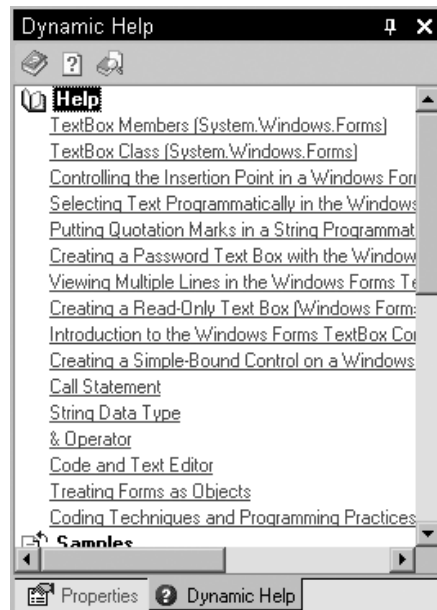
Dynamic Help

Help

TextBox Members (System.Windows.Forms)

TextBox Class (System.Windows.Forms)

Controlling the Insertion Point in a Windows For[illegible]

Selecting Text Programmatically in the Windows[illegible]

Putting Quotation Marks in a String Programmat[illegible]

Creating a Password Text Box with the Window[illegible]

Viewing Multiple Lines in the Windows Forms T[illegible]

Creating a Read-Only Text Box (Windows Form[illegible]

Introduction to the Windows Forms TextBox Co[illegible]

Creating a Simple-Bound Control on a Windows

Call Statement

String Data Type

& Operator

Code and Text Editor

Treating Forms as Objects

Coding Techniques and Programming Practices

Samples

Properties Dynamic Help